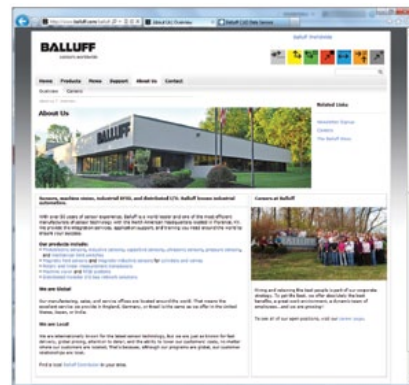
http://www.balluff.com/balluff

About Us Overview

Balluff CLD Data Server

BALLUFF

sensors worldwide

Balluff Worldwide

Home Products News Support About Us Contact

Overview Careers

About Us

Related Links

Sensors, machine vision, industrial RFID, and distributed I/O. Balluff knows industrial automation.

Careers at Balluff

Our products include:

We are Global

We are Local

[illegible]